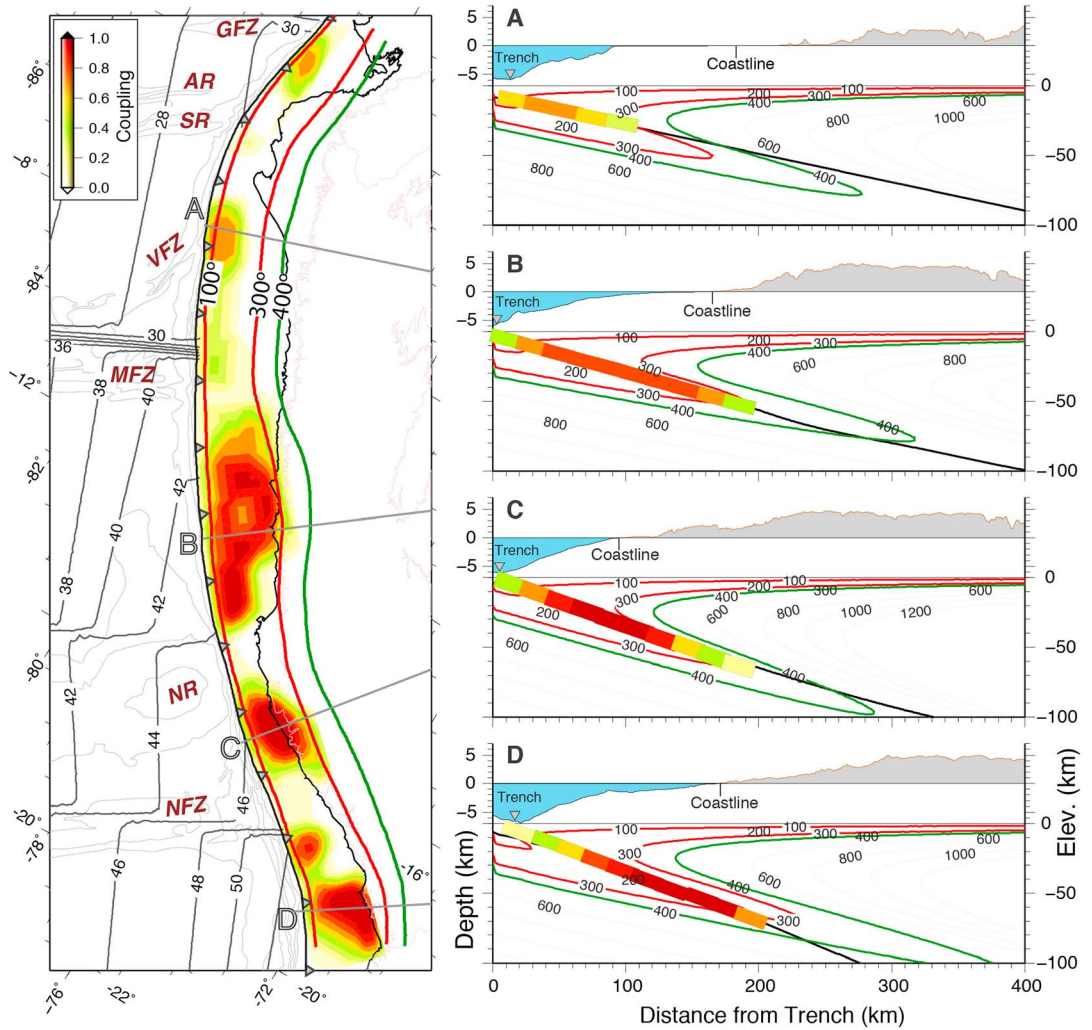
1.0
0.8
0.6
0.4
0.2
0.0
Coupling
GFZ
30
AR
SR
28
-86°
-8°
A
VFZ
100°
300°
400°
-84°
30
36
-12°
MFZ
38
40
-82°
42
B
40
38
42
-80°
42
NR
44
C
-20°
NFZ
46
-78°
46
48
50
D
-16°
-76°
-22°
-72°
-20°

A
5
0
-5
Trench
Coastline
100
200
300
100
400
600
0
800
1000
200
300
400
600
-50
800
600
400
-100

B
5
0
-5
Trench
Coastline
100
200
300
400
0
600
800
200
300
300
400
-50
800
600
400
-100

C
5
0
-5
Trench
Coastline
100
200
100
300
400
300
600
0
600
800
1000
1200
200
300
-50
600
400
400
-100

D
5
0
-5
Trench
Coastline
100
200
100
300
400
600
0
300
800
1000
600
400
300
200
-50
400
300
600
-100
Depth (km)
Elev. (km)
0
100
200
300
400
Distance from Trench (km)